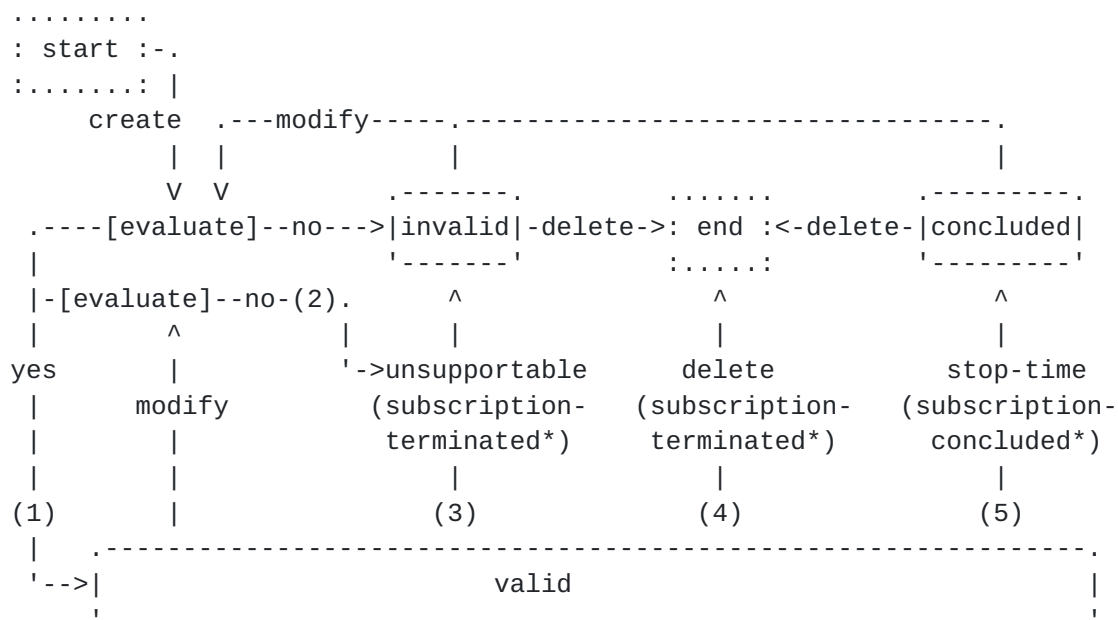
.........
: start :-.
:.......: |
     create  .---modify-----.----------------------------------.
          |  |              |                                  |
          V  V          .-------.         .......         .---------.
 .----[evaluate]--no--->|invalid|-delete->: end :<-delete-|concluded|
 |                      '-------'         :.....:         '---------'
 |-[evaluate]--no-(2).       ^                ^                ^
 |        ^          |       |                |                |
yes       |          '->unsupportable       delete          stop-time
 |      modify          (subscription-   (subscription-   (subscription-
 |        |              terminated*)     terminated*)      concluded*)
 |        |                  |                |                |
(1)       |                 (3)              (4)              (5)
 |    .---------------------------------------------------------------.
 '-->|                          valid                                  |
     '                                                                 '